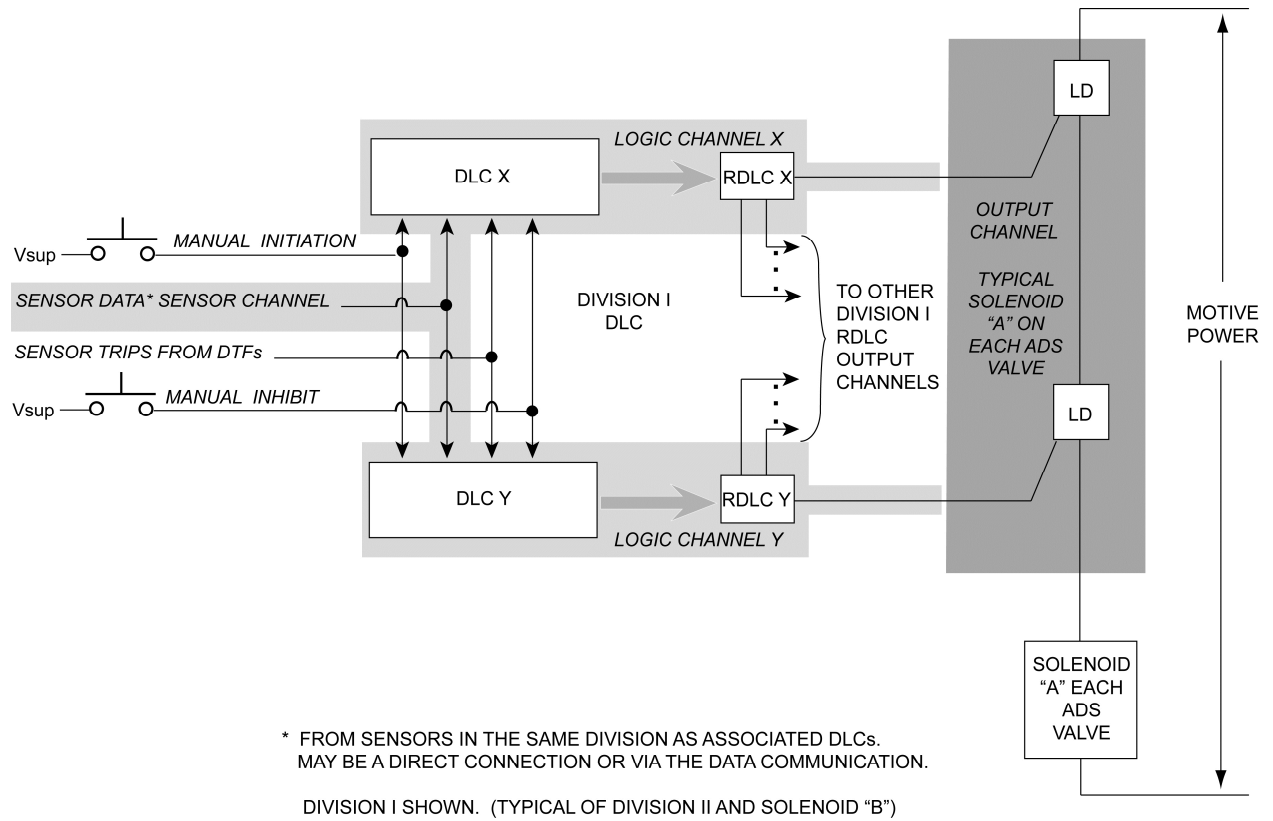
LD

LOGIC CHANNEL X

DLC X

RDLC X

OUTPUT CHANNEL

Vsup

MANUAL INITIATION

SENSOR DATA* SENSOR CHANNEL

DIVISION I DLC

TO OTHER DIVISION I RDLC OUTPUT CHANNELS

TYPICAL SOLENOID "A" ON EACH ADS VALVE

MOTIVE POWER

SENSOR TRIPS FROM DTFs

Vsup

MANUAL INHIBIT

LD

DLC Y

RDLC Y

LOGIC CHANNEL Y

SOLENOID "A" EACH ADS VALVE

* FROM SENSORS IN THE SAME DIVISION AS ASSOCIATED DLCs. MAY BE A DIRECT CONNECTION OR VIA THE DATA COMMUNICATION.

DIVISION I SHOWN. (TYPICAL OF DIVISION II AND SOLENOID "B")